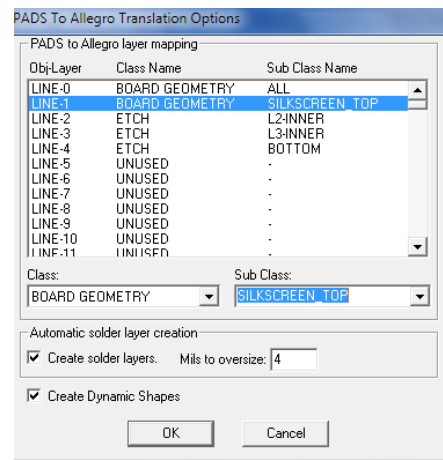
PADS To Allegro Translation Options

PADS to Allegro layer mapping

| Obj-Layer | Class Name | Sub Class Name |
|---|---|---|
| LINE-0 | BOARD GEOMETRY | ALL |
| LINE-1 | BOARD GEOMETRY | SILKSCREEN_TOP |
| LINE-2 | ETCH | L2-INNER |
| LINE-3 | ETCH | L3-INNER |
| LINE-4 | ETCH | BOTTOM |
| LINE-5 | UNUSED | - |
| LINE-6 | UNUSED | - |
| LINE-7 | UNUSED | - |
| LINE-8 | UNUSED | - |
| LINE-9 | UNUSED | - |
| LINE-10 | UNUSED | - |
| LINE-11 | UNUSED | |

Class:
BOARD GEOMETRY

Sub Class:
SILKSCREEN_TOP

Automatic solder layer creation

Create solder layers.
Mils to oversize: 4

Create Dynamic Shapes

OK
Cancel